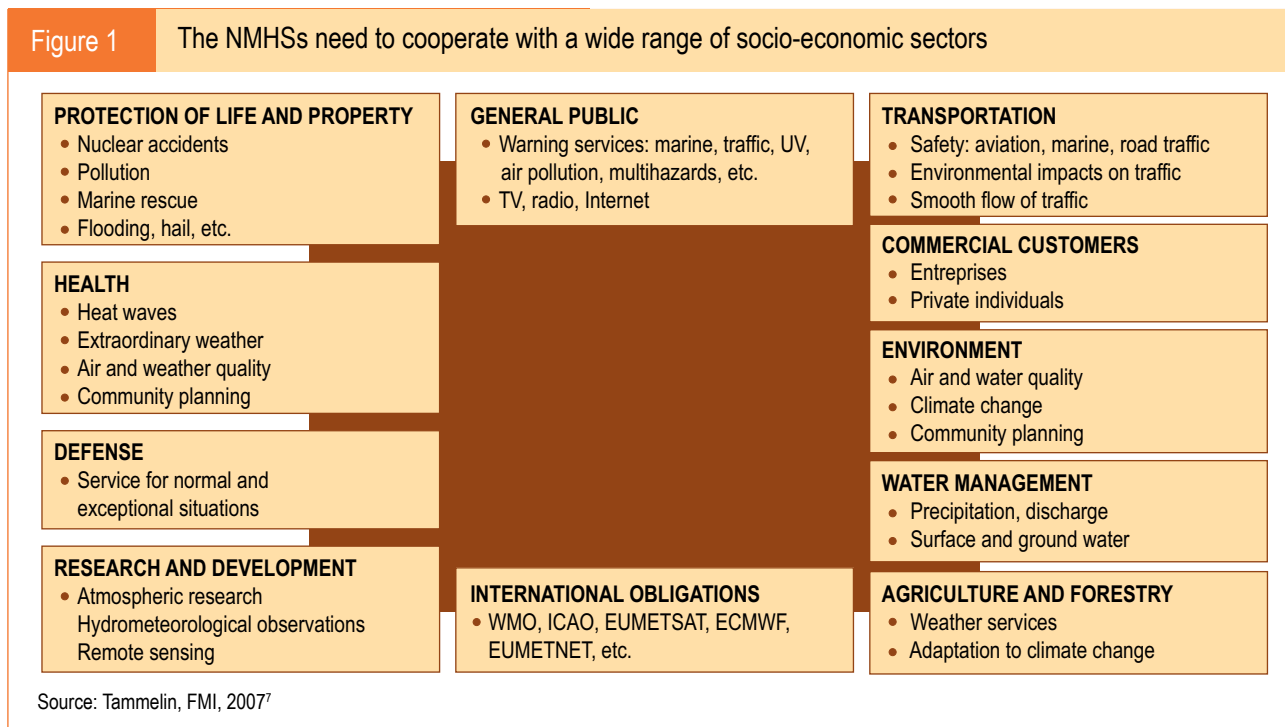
Figure 1 The NMHSs need to cooperate with a wide range of socio-economic sectors

PROTECTION OF LIFE AND PROPERTY
• Nuclear accidents
• Pollution
• Marine rescue
• Flooding, hail, etc.

HEALTH
• Heat waves
• Extraordinary weather
• Air and weather quality
• Community planning

DEFENSE
• Service for normal and exceptional situations

RESEARCH AND DEVELOPMENT
• Atmospheric research Hydrometeorological observations Remote sensing

GENERAL PUBLIC
• Warning services: marine, traffic, UV, air pollution, multihazards, etc.
• TV, radio, Internet

INTERNATIONAL OBLIGATIONS
• WMO, ICAO, EUMETSAT, ECMWF, EUMETNET, etc.

TRANSPORTATION
• Safety: aviation, marine, road traffic
• Environmental impacts on traffic
• Smooth flow of traffic

COMMERCIAL CUSTOMERS
• Entreprises
• Private individuals

ENVIRONMENT
• Air and water quality
• Climate change
• Community planning

WATER MANAGEMENT
• Precipitation, discharge
• Surface and ground water

AGRICULTURE AND FORESTRY
• Weather services
• Adaptation to climate change

Source: Tammelin, FMI, 2007$^7$